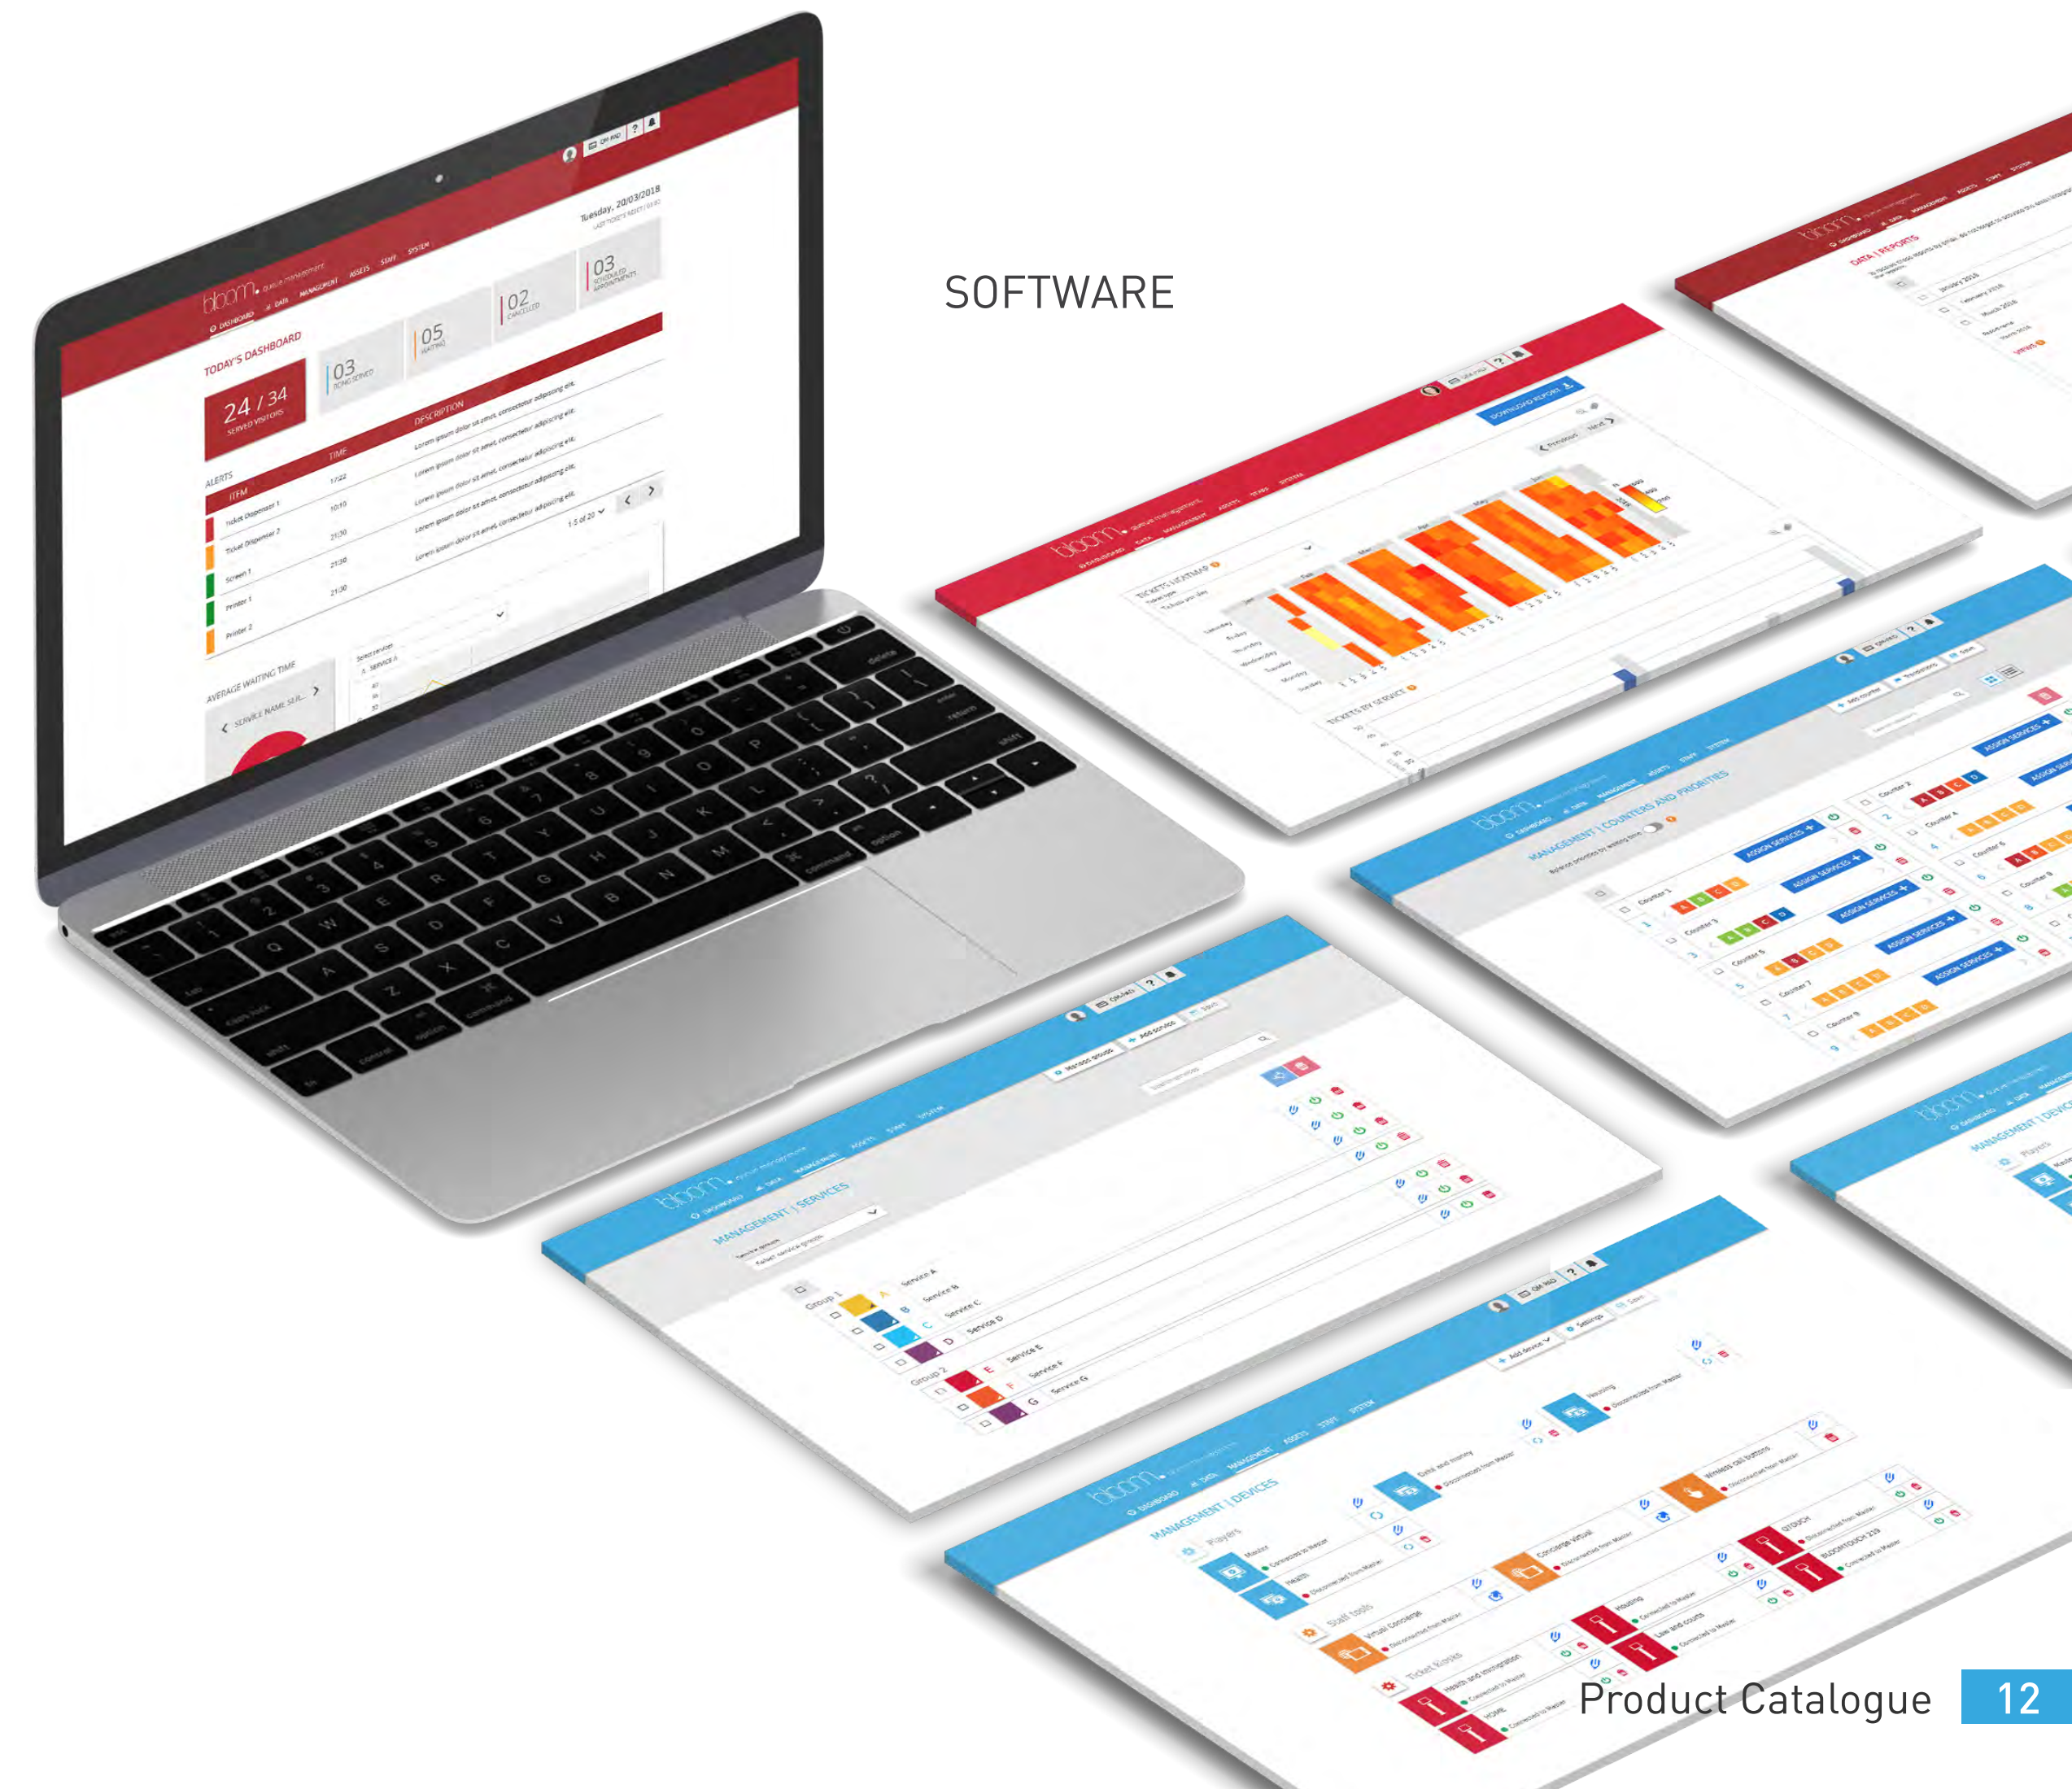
SOFTWARE

bloom. queue management
DASHBOARD DATA MANAGEMENT ASSETS STAFF SYSTEM

TODAY'S DASHBOARD

Tuesday, 20/03/2018

24 / 34
SERVED VISITORS

03
BEING SERVED

05
WAITING

02
CANCELLED

03
SCHEDULED APPOINTMENTS

ALERTS

| ITEM | TIME | DESCRIPTION |
|---|---|---|
| Ticket Dispenser 1 | 17:22 | Lorem ipsum dolor sit amet, consectetur adipiscing elit. |
| Ticket Dispenser 2 | 10:10 | Lorem ipsum dolor sit amet, consectetur adipiscing elit. |
| Screen 1 | 21:30 | Lorem ipsum dolor sit amet, consectetur adipiscing elit. |
| Printer 1 | 21:30 | Lorem ipsum dolor sit amet, consectetur adipiscing elit. |
| Printer 2 | 21:30 | Lorem ipsum dolor sit amet, consectetur adipiscing elit. |

1-5 of 20

AVERAGE WAITING TIME
SERVICE NAME

DATA | REPORTS

TICKETS HEATMAP
TICKETS BY SERVICE
DOWNLOAD REPORT

MANAGEMENT | COUNTERS AND PRIORITIES
Counter 1 Counter 2 Counter 3 Counter 4 Counter 5 Counter 6 Counter 7 Counter 8 Counter 9
ASSIGN SERVICES

MANAGEMENT | SERVICES
Group 1
Service A Service B Service C Service D
Group 2
Service E Service F Service G

MANAGEMENT | DEVICES
Players
Staff tools
Ticket Kiosks

Product Catalogue 12